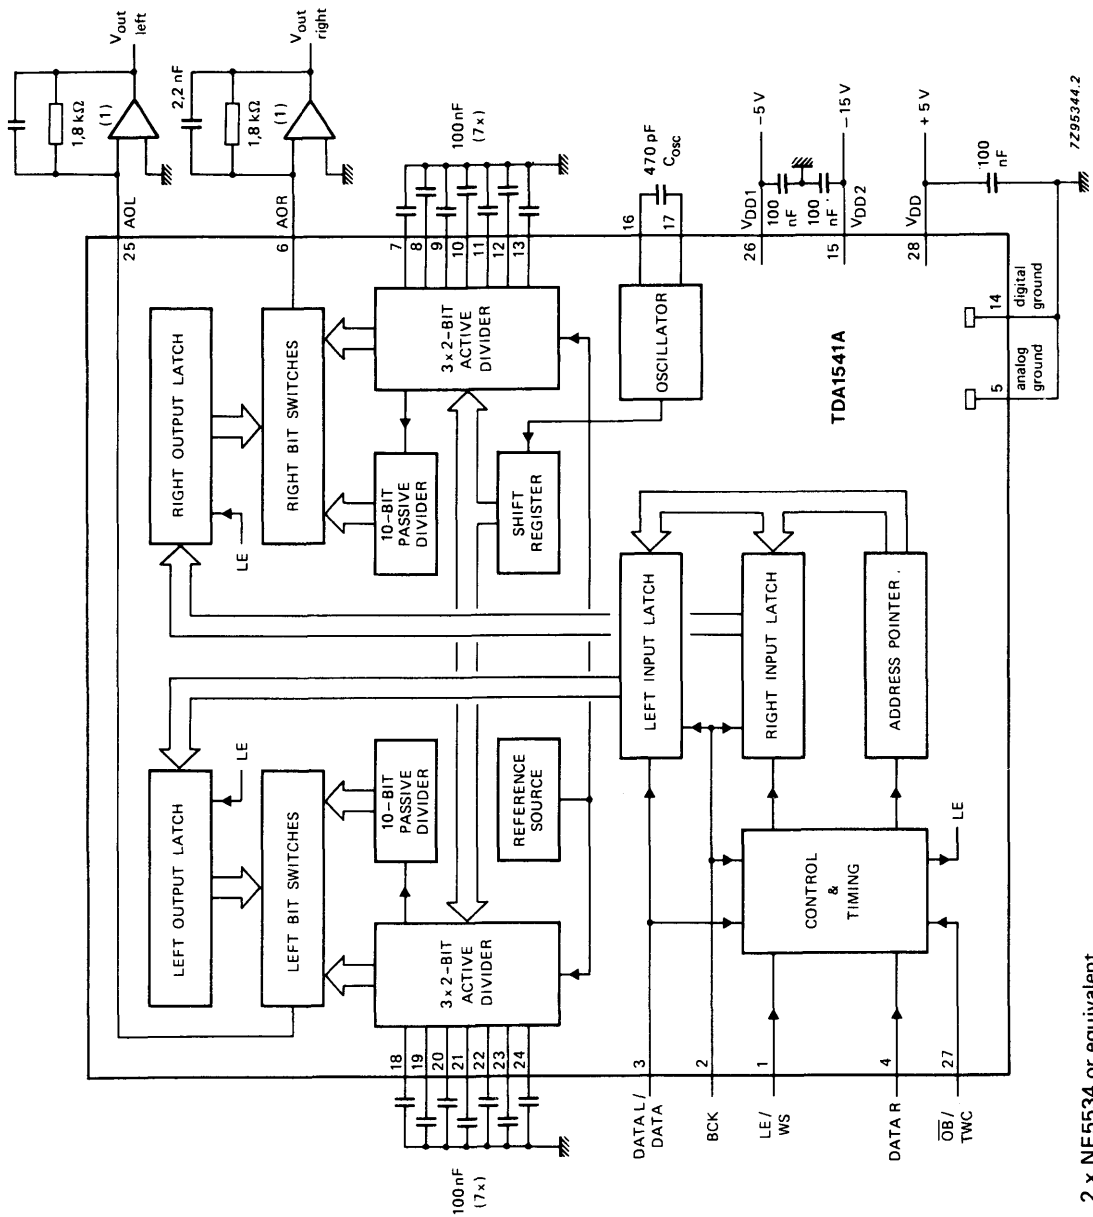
$V_{out}$ left
$V_{out}$ right
1,8 kΩ
(1)
2,2 nF
1,8 kΩ
(1)
100nF (7×)
470 pF $C_{osc}$
−5 V
−15 V
+5 V
100 nF
7Z95344.2
AOL
25
AOR
6
7
8
9
10
11
12
13
16
17
$V_{DD1}$
26
100 nF
100 nF
$V_{DD2}$
15
$V_{DD}$
28
RIGHT OUTPUT LATCH
RIGHT BIT SWITCHES
3×2-BIT ACTIVE DIVIDER
OSCILLATOR
TDA1541A
14
digital ground
5
analog ground
LE
10-BIT PASSIVE DIVIDER
SHIFT REGISTER
LEFT INPUT LATCH
RIGHT INPUT LATCH
ADDRESS POINTER
LE
LEFT OUTPUT LATCH
LEFT BIT SWITCHES
10-BIT PASSIVE DIVIDER
REFERENCE SOURCE
3×2-BIT ACTIVE DIVIDER
CONTROL & TIMING
LE
18
19
20
21
22
23
24
3
2
1
4
27
100nF (7×)
DATA L/ DATA
BCK
LE/ WS
DATA R
$\overline{OB}$/ TWC
2 x NE5534 or equivalent